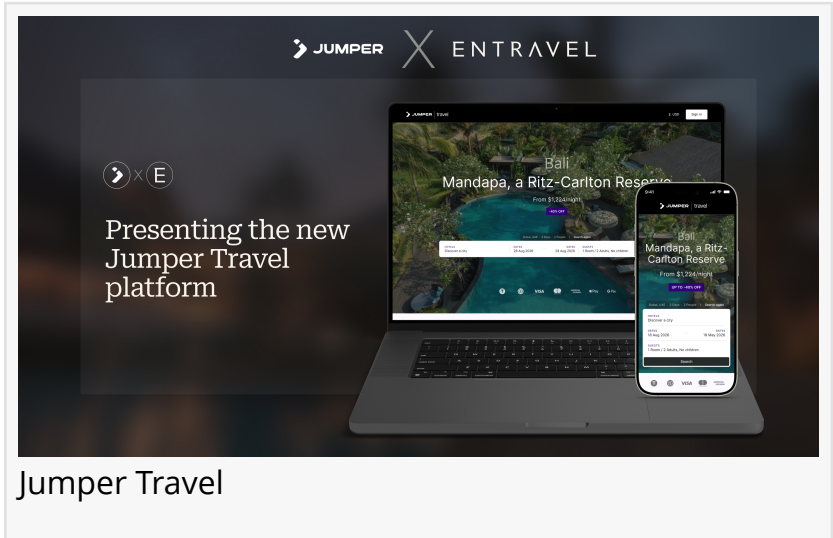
JUMPER X ENTRAVEL

E

Presenting the new Jumper Travel platform

JUMPER | travel

Sign in

Bali

Mandapa, a Ritz-Carlton Reserve

From $1,224/night

-40% OFF

HOTELS
Discover a city

DATES
28 Aug 2026

DATES
29 Aug 2026

GUESTS
1 Room | 2 Adults, No children

VISA

JUMPER | travel

Bali

Mandapa, a Ritz-Carlton Reserve

From $1,224/night

UP TO -40% OFF

HOTELS
Discover a city

DATES
16 Aug 2026

18 May 2026

GUESTS
1 Room | 2 Adults, No children

Search

VISA

Jumper Travel